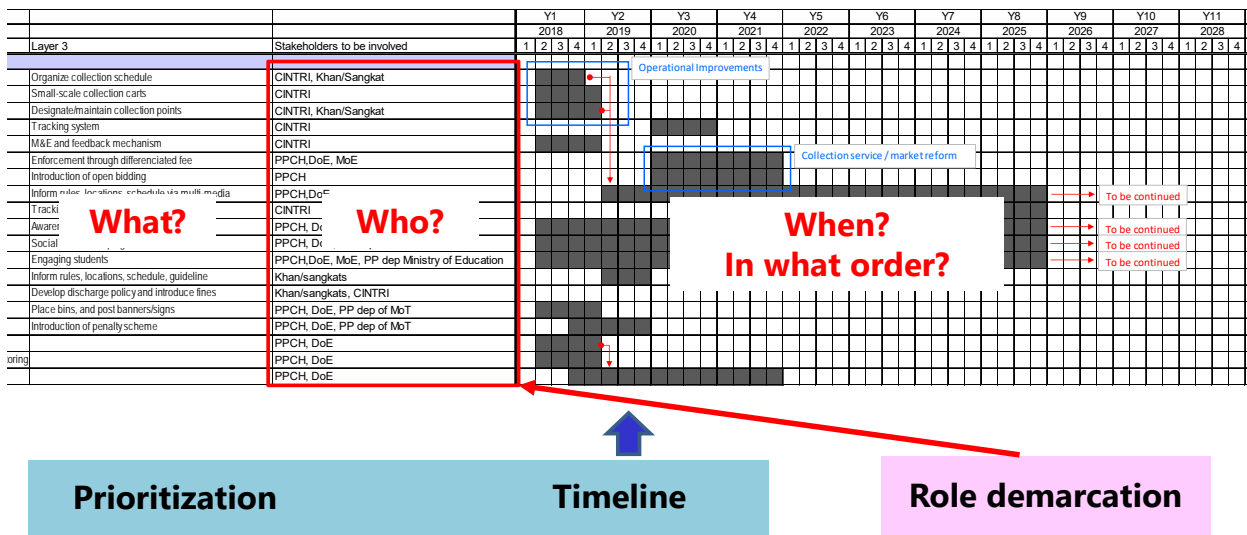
| | | Y1 | Y2 | Y3 | Y4 | Y5 | Y6 | Y7 | Y8 | Y9 | Y10 | Y11 |
|---|---|---|---|---|---|---|---|---|---|---|---|---|
| | | 2018 | 2019 | 2020 | 2021 | 2022 | 2023 | 2024 | 2025 | 2026 | 2027 | 2028 |
| Layer 3 | Stakeholders to be involved | 1 2 3 4 | 1 2 3 4 | 1 2 3 4 | 1 2 3 4 | 1 2 3 4 | 1 2 3 4 | 1 2 3 4 | 1 2 3 4 | 1 2 3 4 | 1 2 3 4 | 1 2 3 4 |
| Organize collection schedule | CINTRI, Khan/Sangkat | | | | | | | | | | | |
| Small-scale collection carts | CINTRI | | | | | | | | | | | |
| Designate/maintain collection points | CINTRI, Khan/Sangkat | | | | | | | | | | | |
| Tracking system | CINTRI | | | | | | | | | | | |
| M&E and feedback mechanism | CINTRI | | | | | | | | | | | |
| Enforcement through differenciated fee | PPCH, DoE, MoE | | | | | | | | | | | |
| Introduction of open bidding | PPCH | | | | | | | | | | | |
| Inform rules, locations, schedule via multi-media | PPCH,DoE | | | | | | | | | | | |
| Tracki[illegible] | CINTRI | | | | | | | | | | | |
| Awarer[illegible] | PPCH, Do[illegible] | | | | | | | | | | | |
| Social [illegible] | PPCH, Do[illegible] | | | | | | | | | | | |
| Engaging students | PPCH,DoE, MoE, PP dep Ministry of Education | | | | | | | | | | | |
| Inform rules, locations, schedule, guideline | Khan/sangkats | | | | | | | | | | | |
| Develop discharge policy and introduce fines | Khan/sangkats, CINTRI | | | | | | | | | | | |
| Place bins, and post banners/signs | PPCH, DoE, PP dep of MoT | | | | | | | | | | | |
| Introduction of penalty scheme | PPCH, DoE, PP dep of MoT | | | | | | | | | | | |
| | PPCH, DoE | | | | | | | | | | | |
| oring | PPCH, DoE | | | | | | | | | | | |
| | PPCH, DoE | | | | | | | | | | | |

Operational Improvements

Collection service / market reform

To be continued
To be continued
To be continued
To be continued

What?

Who?

When?
In what order?

Prioritization

Timeline

Role demarcation